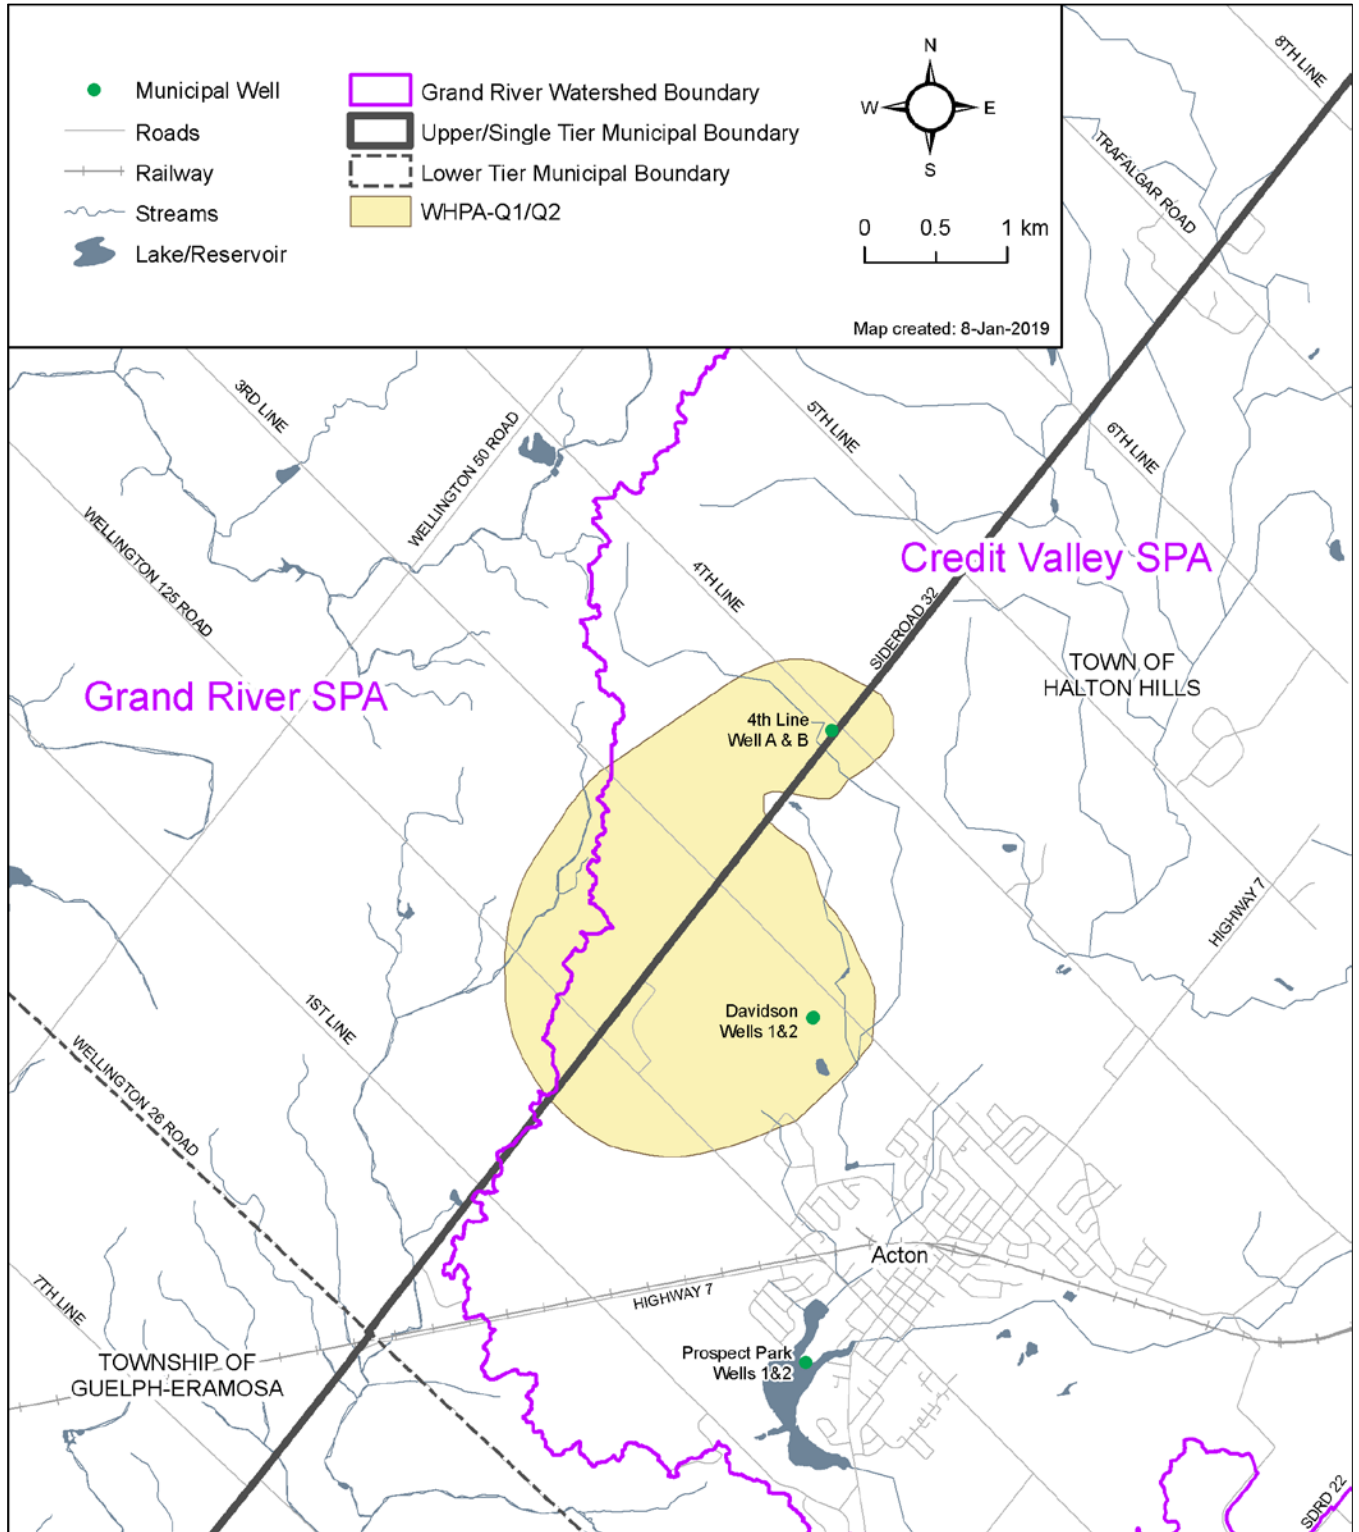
Municipal Well
Roads
Railway
Streams
Lake/Reservoir
Grand River Watershed Boundary
Upper/Single Tier Municipal Boundary
Lower Tier Municipal Boundary
WHPA-Q1/Q2
N
W
E
S
0 0.5 1 km
Map created: 8-Jan-2019

8TH LINE
TRAFALGAR ROAD
3RD LINE
WELLINGTON 50 ROAD
5TH LINE
6TH LINE
WELLINGTON 125 ROAD
4TH LINE
Credit Valley SPA
SIDEROAD 32
TOWN OF HALTON HILLS
Grand River SPA
4th Line Well A & B
HIGHWAY 7
1ST LINE
Davidson Wells 1&2
WELLINGTON 26 ROAD
Acton
HIGHWAY 7
7TH LINE
Prospect Park Wells 1&2
TOWNSHIP OF GUELPH-ERAMOSA
SDRD 22